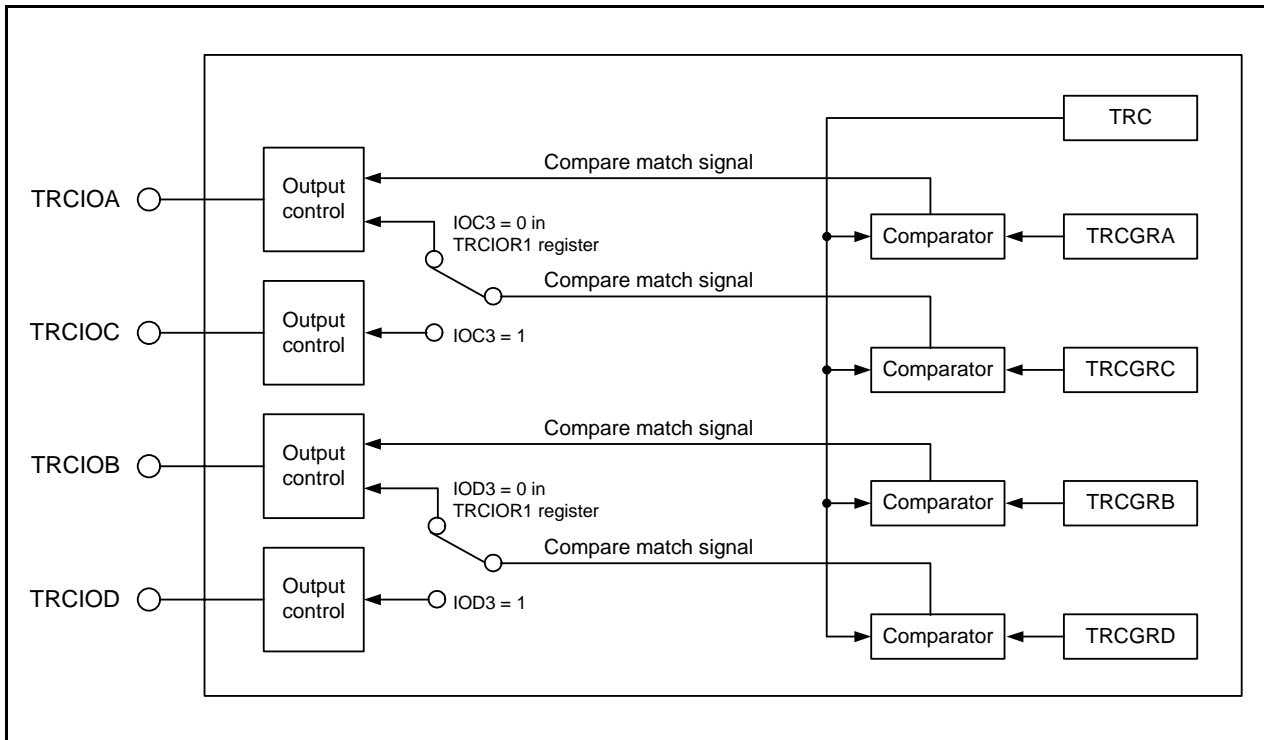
TRC

Compare match signal

TRCIOA

Output control

IOC3 = 0 in TRCIOR1 register

Comparator

TRCGRA

Compare match signal

TRCIOC

Output control

IOC3 = 1

Comparator

TRCGRC

Compare match signal

TRCIOB

Output control

IOD3 = 0 in TRCIOR1 register

Comparator

TRCGRB

Compare match signal

TRCIOD

Output control

IOD3 = 1

Comparator

TRCGRD